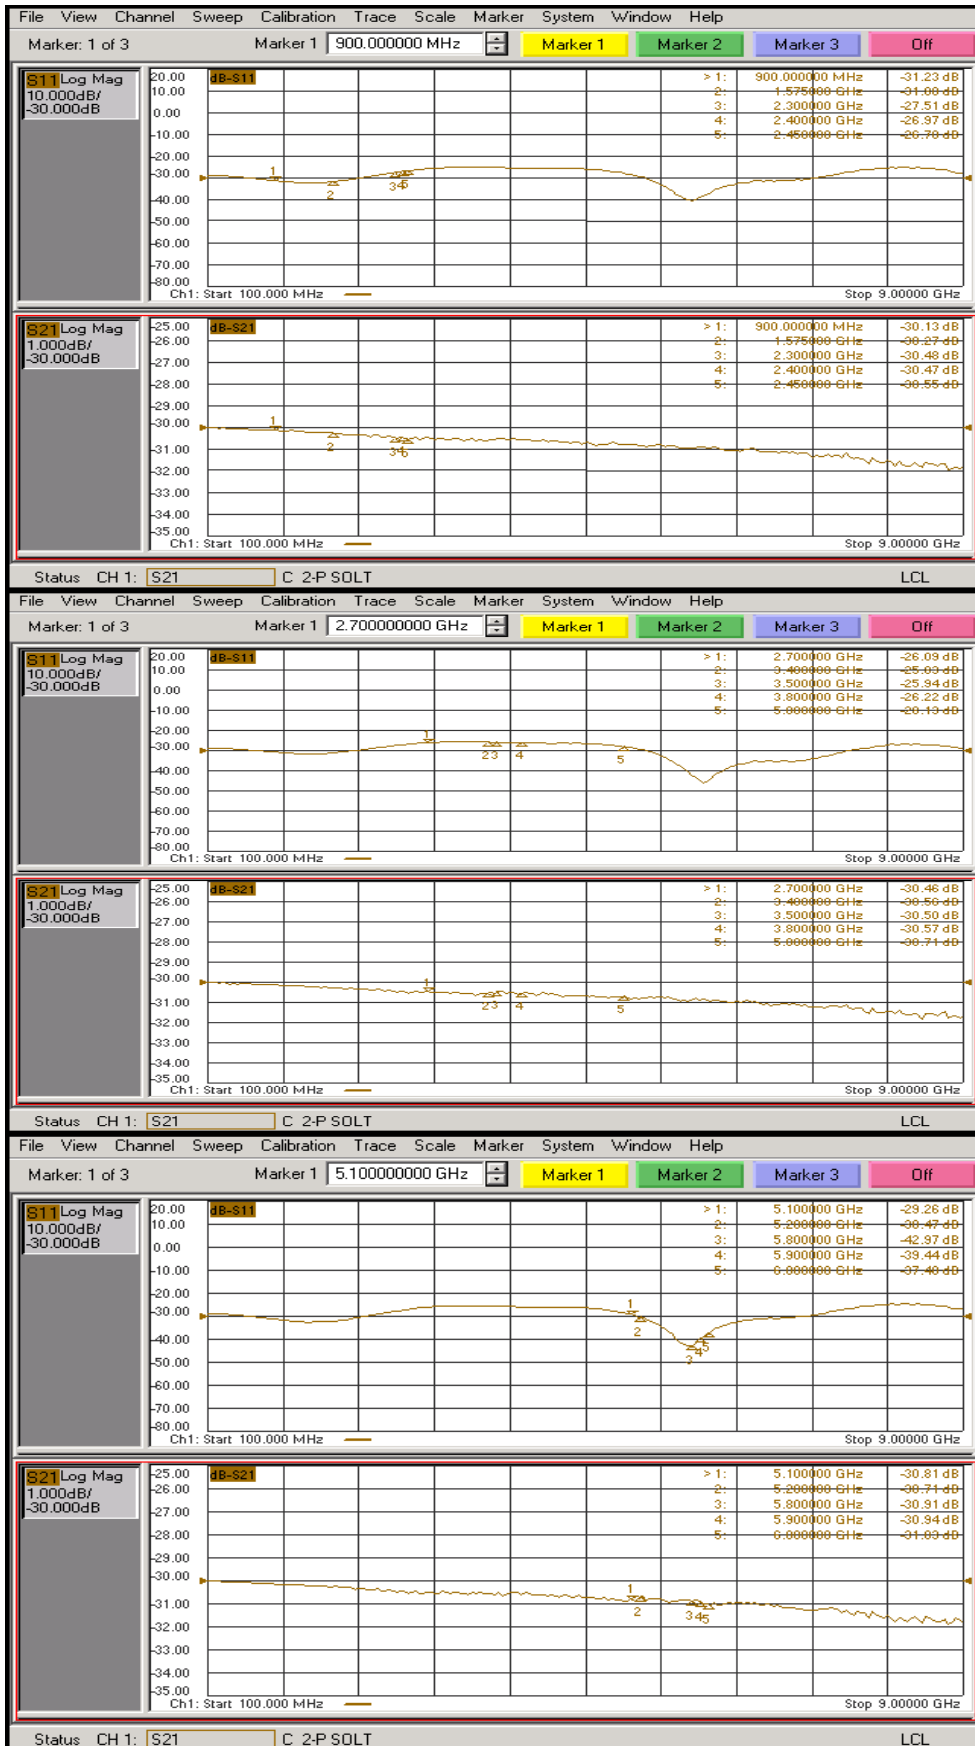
File View Channel Sweep Calibration Trace Scale Marker System Window Help
Marker: 1 of 3 Marker 1 900.000000 MHz Marker 1 Marker 2 Marker 3 Off

S11 Log Mag 10.000dB/ -30.000dB
20.00 10.00 0.00 -10.00 -20.00 -30.00 -40.00 -50.00 -60.00 -70.00 -80.00
dB-S11
>1: 900.000000 MHz -31.23 dB
2: 1.575000 GHz -31.00 dB
3: 2.300000 GHz -27.51 dB
4: 2.400000 GHz -26.97 dB
5: 2.450000 GHz -26.70 dB
1 2 345
Ch1: Start 100.000 MHz Stop 9.00000 GHz

S21 Log Mag 1.000dB/ -30.000dB
-25.00 -26.00 -27.00 -28.00 -29.00 -30.00 -31.00 -32.00 -33.00 -34.00 -35.00
dB-S21
>1: 900.000000 MHz -30.13 dB
2: 1.575000 GHz -30.27 dB
3: 2.300000 GHz -30.48 dB
4: 2.400000 GHz -30.47 dB
5: 2.450000 GHz -30.55 dB
1 2 345
Ch1: Start 100.000 MHz Stop 9.00000 GHz

Status CH 1: S21 C 2-P SOLT LCL

File View Channel Sweep Calibration Trace Scale Marker System Window Help
Marker: 1 of 3 Marker 1 2.700000000 GHz Marker 1 Marker 2 Marker 3 Off

S11 Log Mag 10.000dB/ -30.000dB
20.00 10.00 0.00 -10.00 -20.00 -30.00 -40.00 -50.00 -60.00 -70.00 -80.00
dB-S11
>1: 2.700000 GHz -26.09 dB
2: 3.400000 GHz -25.03 dB
3: 3.500000 GHz -25.94 dB
4: 3.800000 GHz -26.22 dB
5: 5.000000 GHz -20.13 dB
1 23 4 5
Ch1: Start 100.000 MHz Stop 9.00000 GHz

S21 Log Mag 1.000dB/ -30.000dB
-25.00 -26.00 -27.00 -28.00 -29.00 -30.00 -31.00 -32.00 -33.00 -34.00 -35.00
dB-S21
>1: 2.700000 GHz -30.46 dB
2: 3.400000 GHz -30.56 dB
3: 3.500000 GHz -30.50 dB
4: 3.800000 GHz -30.57 dB
5: 5.000000 GHz -30.71 dB
1 23 4 5
Ch1: Start 100.000 MHz Stop 9.00000 GHz

Status CH 1: S21 C 2-P SOLT LCL

File View Channel Sweep Calibration Trace Scale Marker System Window Help
Marker: 1 of 3 Marker 1 5.100000000 GHz Marker 1 Marker 2 Marker 3 Off

S11 Log Mag 10.000dB/ -30.000dB
20.00 10.00 0.00 -10.00 -20.00 -30.00 -40.00 -50.00 -60.00 -70.00 -80.00
dB-S11
>1: 5.100000 GHz -29.26 dB
2: 5.200000 GHz -30.47 dB
3: 5.800000 GHz -42.97 dB
4: 5.900000 GHz -39.44 dB
5: 6.000000 GHz -37.40 dB
1 2 3 45
Ch1: Start 100.000 MHz Stop 9.00000 GHz

S21 Log Mag 1.000dB/ -30.000dB
-25.00 -26.00 -27.00 -28.00 -29.00 -30.00 -31.00 -32.00 -33.00 -34.00 -35.00
dB-S21
>1: 5.100000 GHz -30.81 dB
2: 5.200000 GHz -30.71 dB
3: 5.800000 GHz -30.91 dB
4: 5.900000 GHz -30.94 dB
5: 6.000000 GHz -31.03 dB
1 2 345
Ch1: Start 100.000 MHz Stop 9.00000 GHz

Status CH 1: S21 C 2-P SOLT LCL